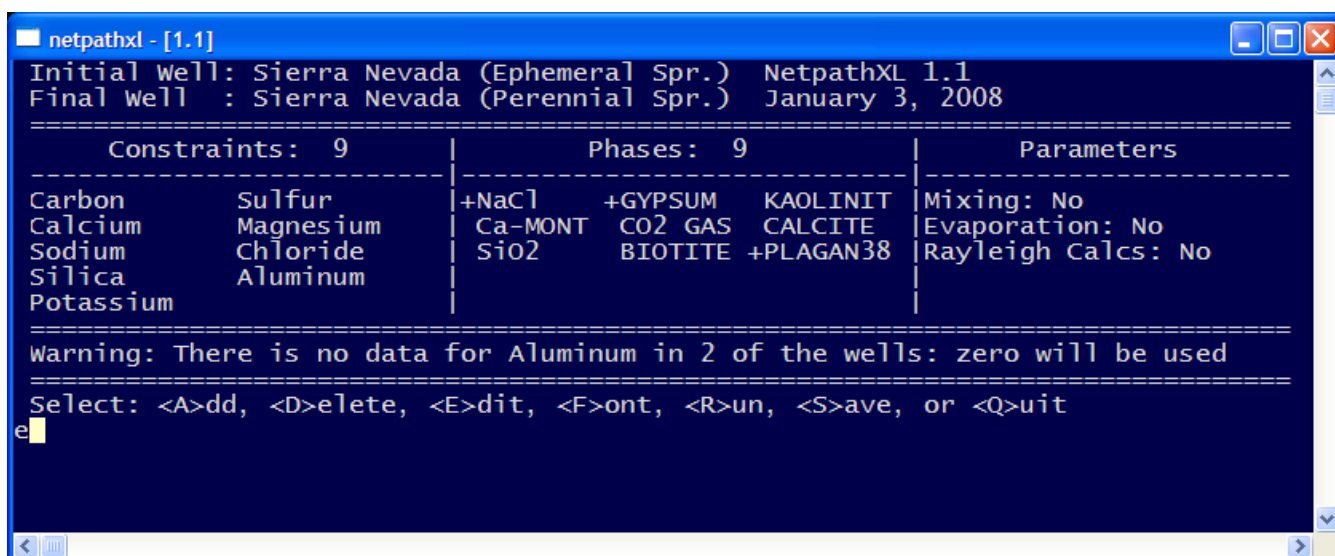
netpathxl - [1.1]

Initial Well: Sierra Nevada (Ephemeral Spr.) NetpathXL 1.1
Final Well : Sierra Nevada (Perennial Spr.) January 3, 2008

| Constraints: 9 | | Phases: 9 | | | Parameters |
|---|---|---|---|---|---|
| Carbon | Sulfur | +NaCl | +GYPSUM | KAOLINIT | Mixing: No |
| Calcium | Magnesium | Ca-MONT | CO2 GAS | CALCITE | Evaporation: No |
| Sodium | Chloride | SiO2 | BIOTITE | +PLAGAN38 | Rayleigh Calcs: No |
| Silica | Aluminum | | | | |
| Potassium | | | | | |

Warning: There is no data for Aluminum in 2 of the wells: zero will be used

Select: <A>dd, <D>elete, <E>dit, <F>ont, <R>un, <S>ave, or <Q>uit
e